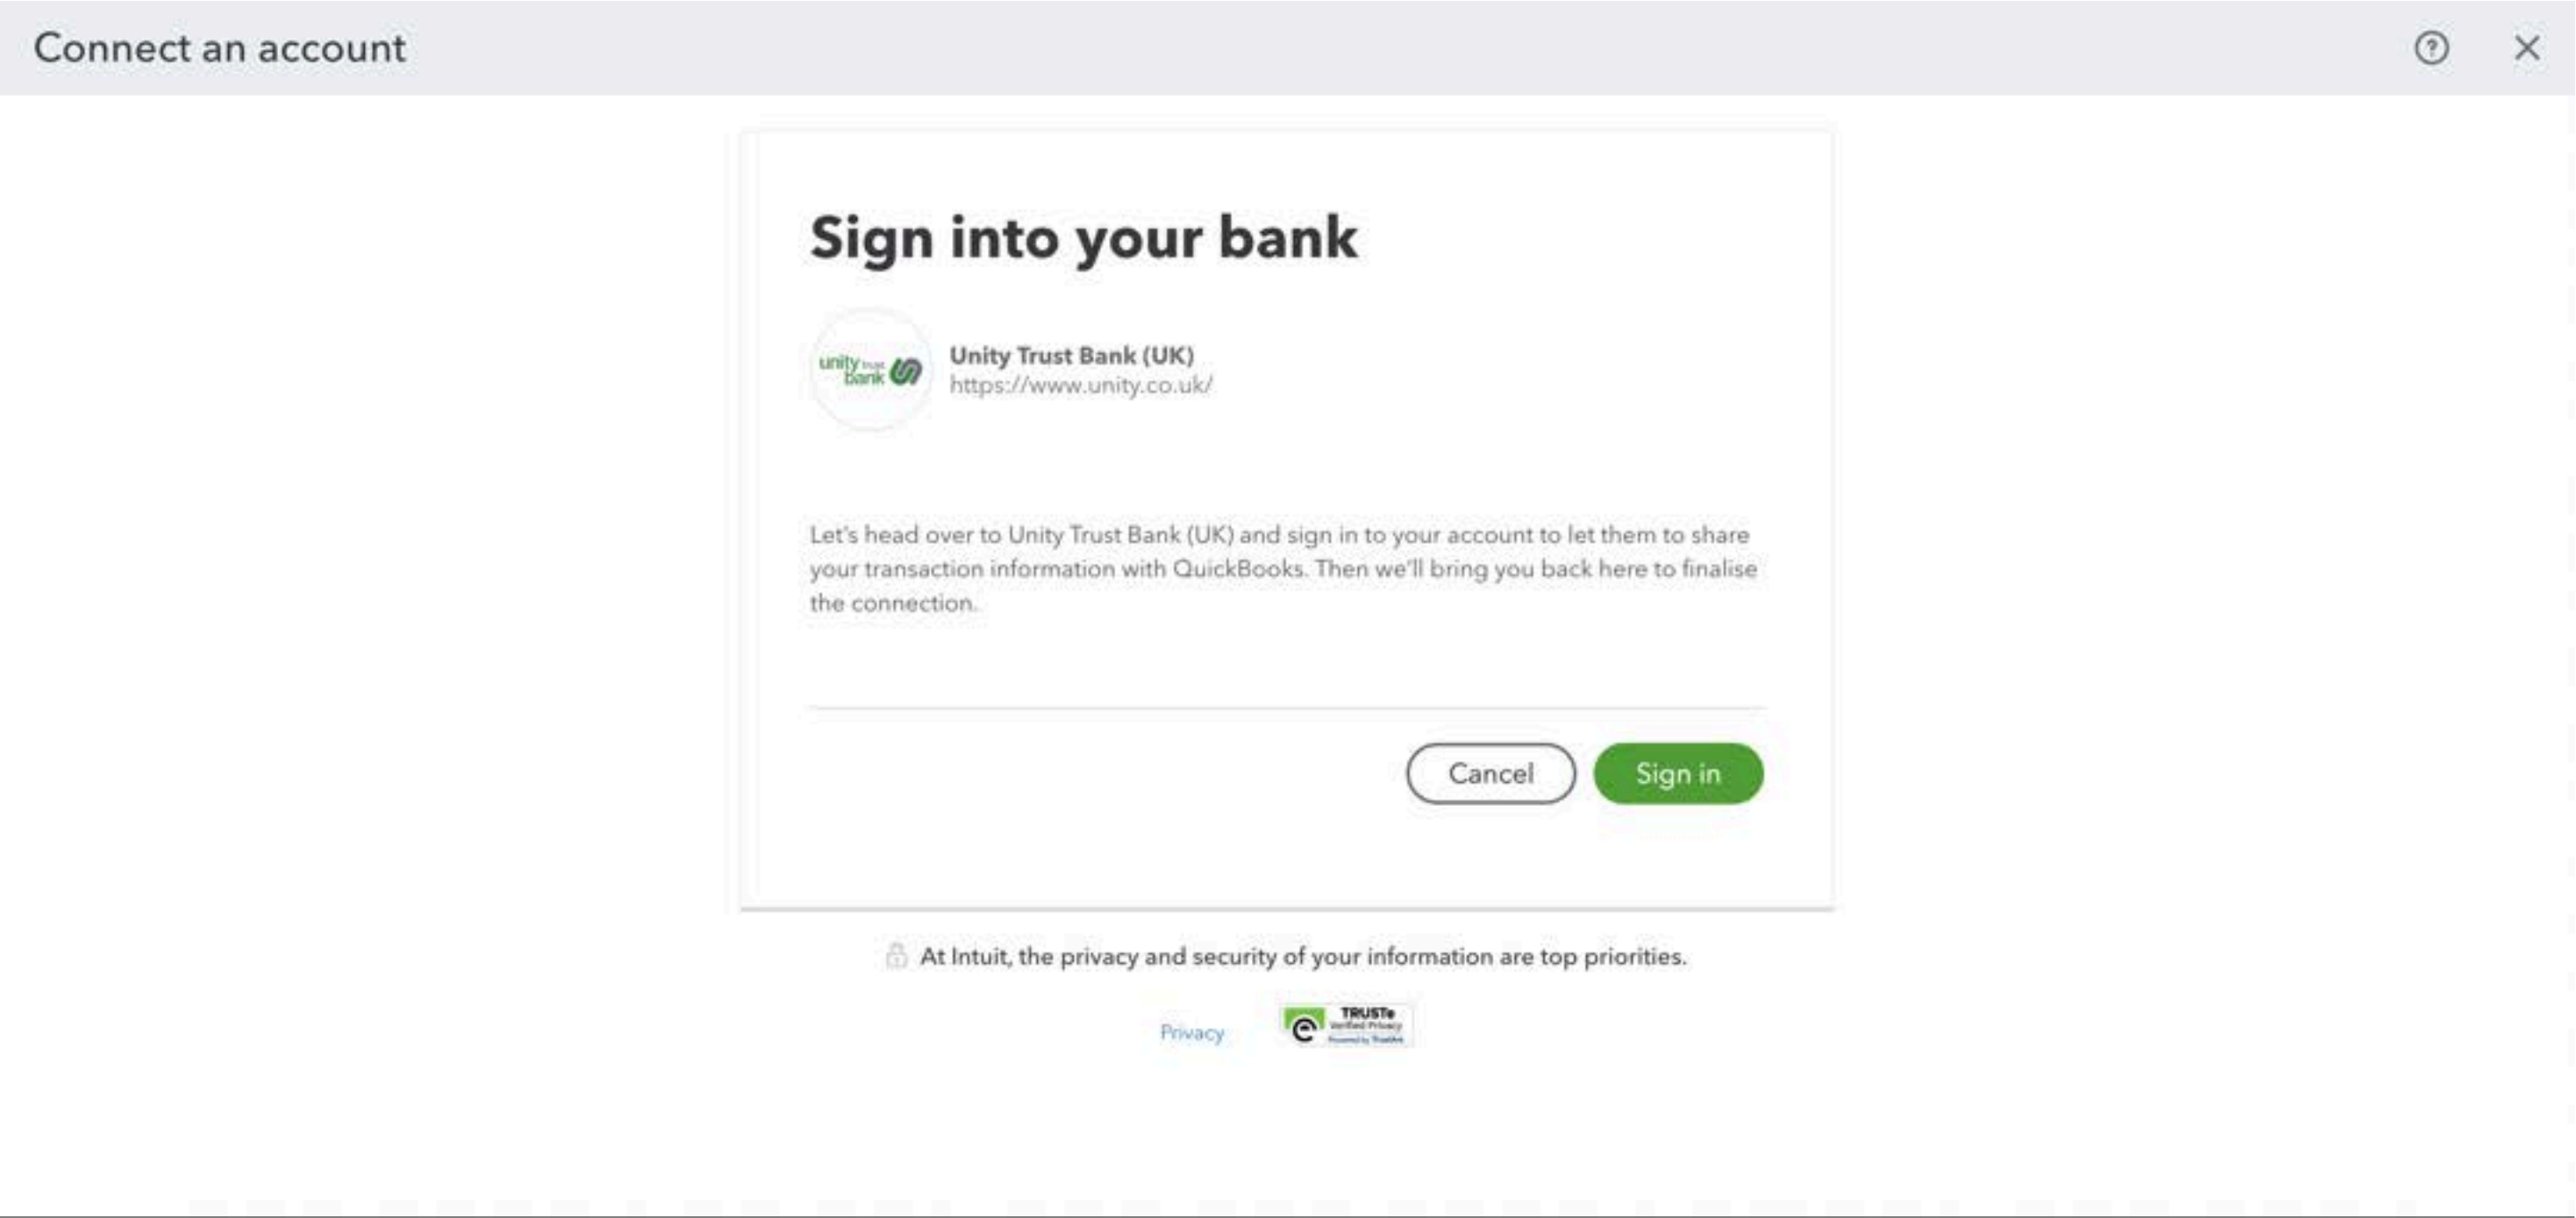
Connect an account

Sign into your bank

unity trust bank

Unity Trust Bank (UK)
https://www.unity.co.uk/

Let's head over to Unity Trust Bank (UK) and sign in to your account to let them to share your transaction information with QuickBooks. Then we'll bring you back here to finalise the connection.

Cancel
Sign in

At Intuit, the privacy and security of your information are top priorities.

Privacy

TRUSTe Verified Privacy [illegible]